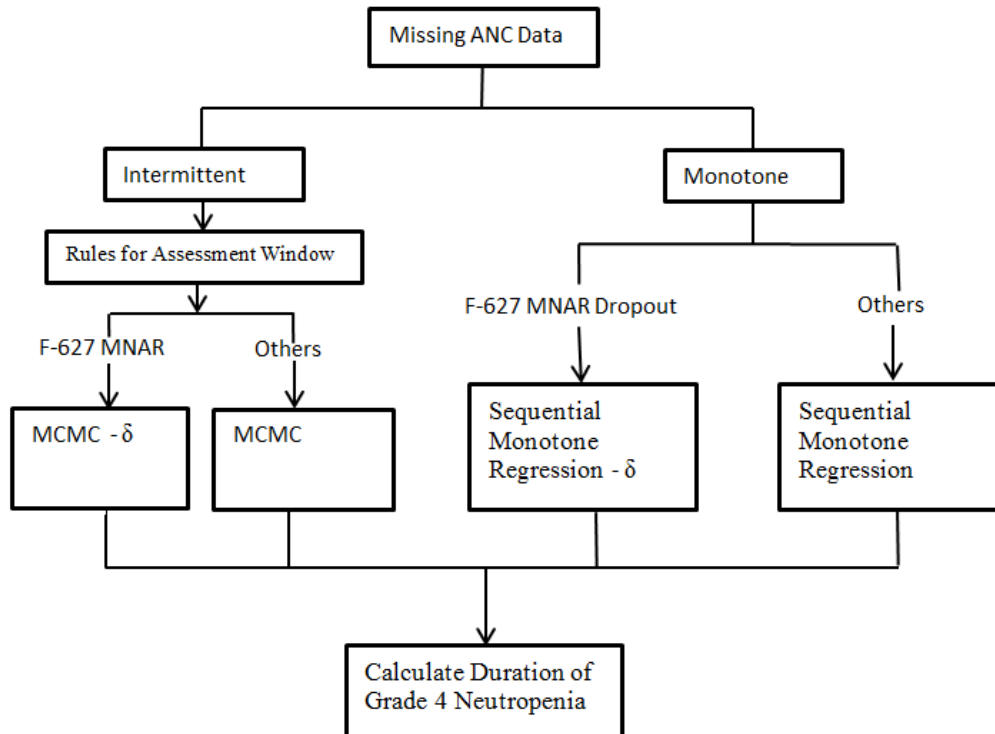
Missing ANC Data

Intermittent

Monotone

Rules for Assessment Window

F-627 MNAR

Others

F-627 MNAR Dropout

Others

MCMC - $\delta$

MCMC

Sequential Monotone Regression - $\delta$

Sequential Monotone Regression

Calculate Duration of Grade 4 Neutropenia